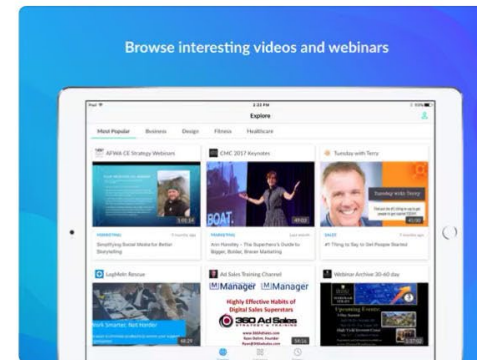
Browse interesting videos and webinars

Explore

Most Popular Business Design Fitness Healthcare

AFWA CE Strategy Webinars

CMC 2017 Keynotes

Tuesday with Terry

MARKETING

Simplifying Social Media for Better Storytelling

MARKETING

Ann Handley – The Superhero's Guide to Bigger, Bolder, Braver Marketing

SALES

#1 Thing to Say to Get People Started

LogMeIn Rescue

Ad Sales Training Channel

Webinar Archive 30-60 day

Manager Manager

Highly Effective Habits of Digital Sales Superstars

360 Ad Sales

Work Smarter, Not Harder

Upcoming Events